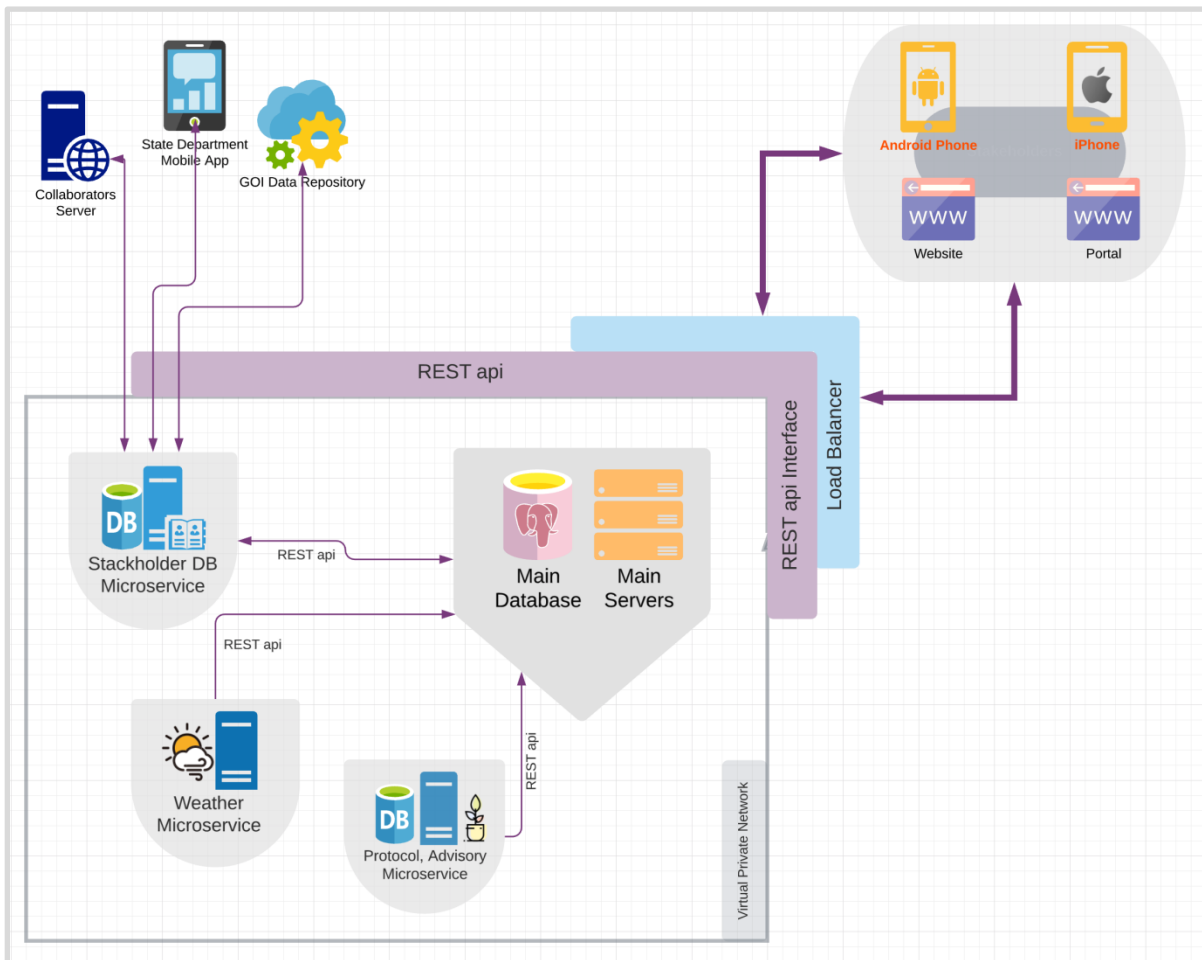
Collaborators Server

State Department Mobile App

GOI Data Repository

Android Phone

iPhone

WWW

Website

WWW

Portal

REST api

REST api Interface

Load Balancer

DB

Stackholder DB Microservice

REST api

Main Database

Main Servers

REST api

Weather Microservice

REST api

DB

Protocol, Advisory Microservice

Virtual Private Network